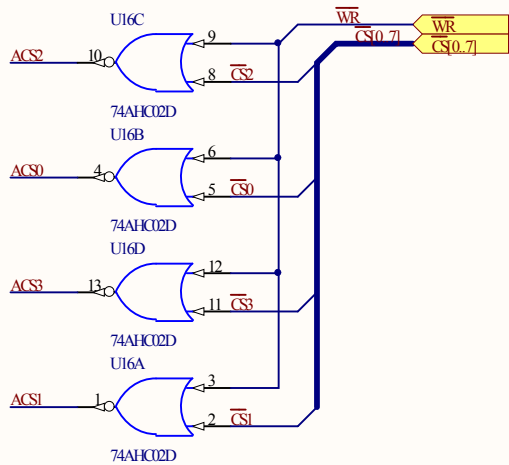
U16C
ACS2
10
9
8
$\overline{CS}2$
74AHC02D
$\overline{WR}$
$\overline{CS}[0..7]$
$\overline{WR}$
$\overline{CS}[0..7]$
U16B
ACS0
4
6
5
$\overline{CS}0$
74AHC02D
U16D
ACS3
13
12
11
$\overline{CS}3$
74AHC02D
U16A
ACS1
1
3
2
$\overline{CS}1$
74AHC02D